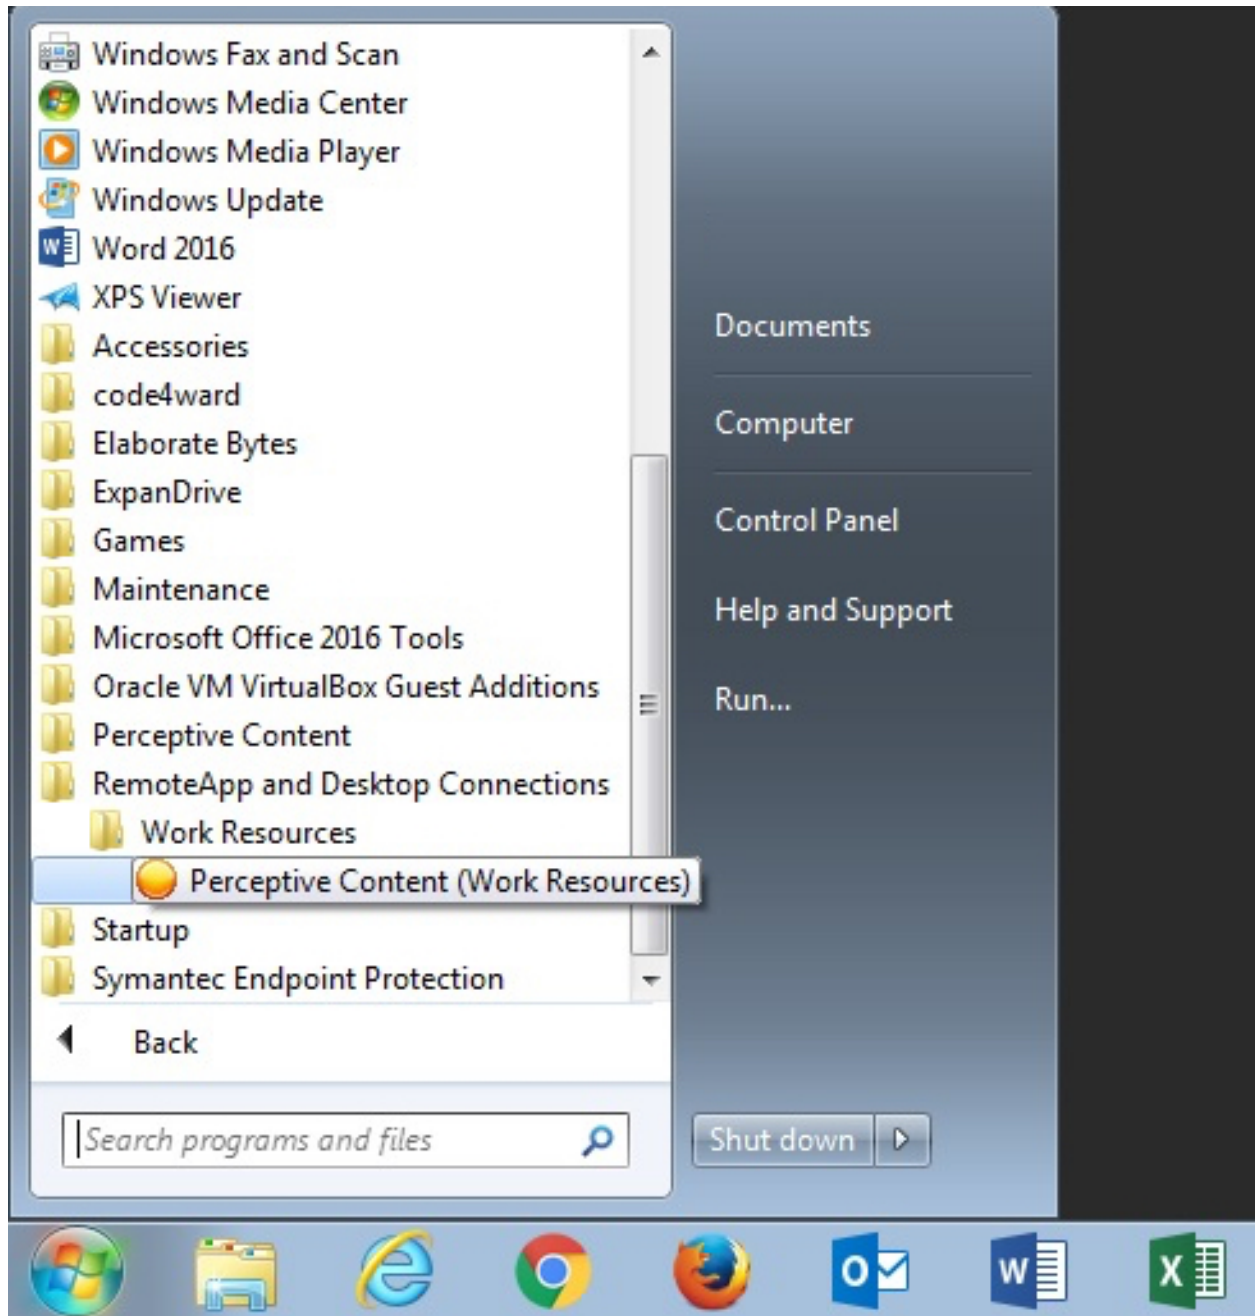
Windows Fax and Scan
Windows Media Center
Windows Media Player
Windows Update
Word 2016
XPS Viewer
Accessories
code4ward
Elaborate Bytes
ExpanDrive
Games
Maintenance
Microsoft Office 2016 Tools
Oracle VM VirtualBox Guest Additions
Perceptive Content
RemoteApp and Desktop Connections
Work Resources
Perceptive Content (Work Resources)
Startup
Symantec Endpoint Protection
Back
Search programs and files

Documents
Computer
Control Panel
Help and Support
Run...
Shut down